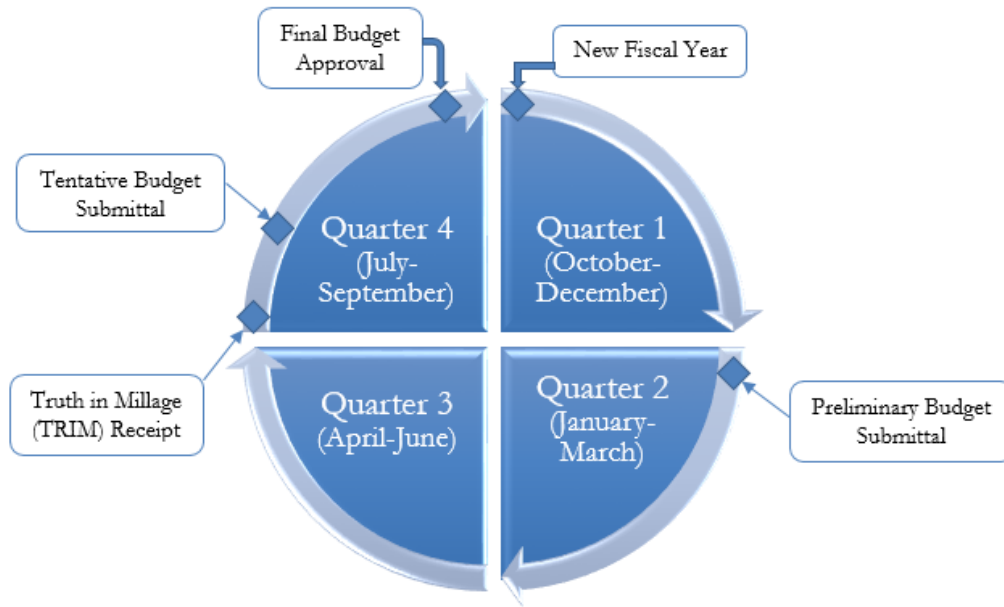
Final Budget Approval

New Fiscal Year

Tentative Budget Submittal

Quarter 4 (July-September)

Quarter 1 (October-December)

Truth in Millage (TRIM) Receipt

Quarter 3 (April-June)

Quarter 2 (January-March)

Preliminary Budget Submittal